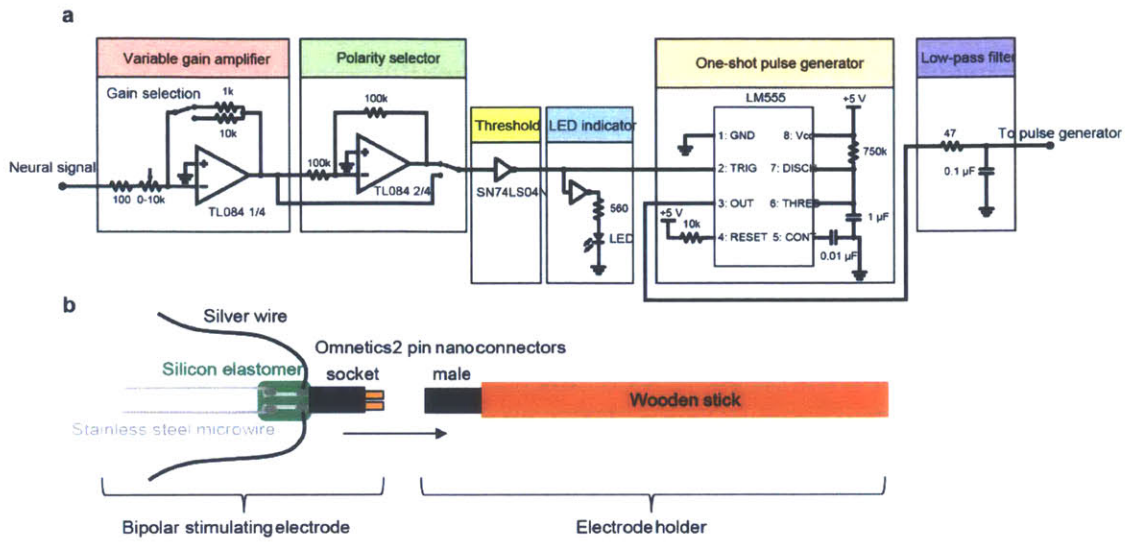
a

Variable gain amplifier
Gain selection
1k
10k
Neural signal
100 0-10k
TL084 1/4

Polarity selector
100k
100k
TL084 2/4

Threshold
SN74LS04N

LED indicator
560
LED

One-shot pulse generator
LM555
+5 V
1: GND
8: Vcc
750k
2: TRIG
7: DISCH
3: OUT
6: THRES
1 µF
+5 V
10k
4: RESET
5: CONT
0.01 µF

Low-pass filter
47
To pulse generator
0.1 µF

b

Silver wire
Omnetics2 pin nanoconnectors
Silicon elastomer
socket
male
Wooden stick
Stainless steel microwire

Bipolar stimulating electrode
Electrode holder